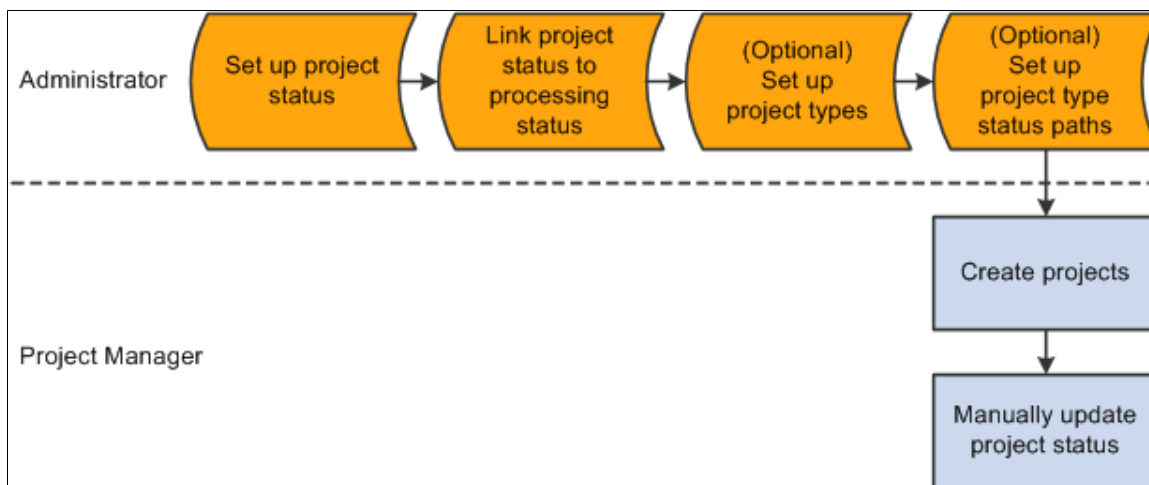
Administrator

Set up project status

Link project status to processing status

(Optional) Set up project types

(Optional) Set up project type status paths

Project Manager

Create projects

Manually update project status